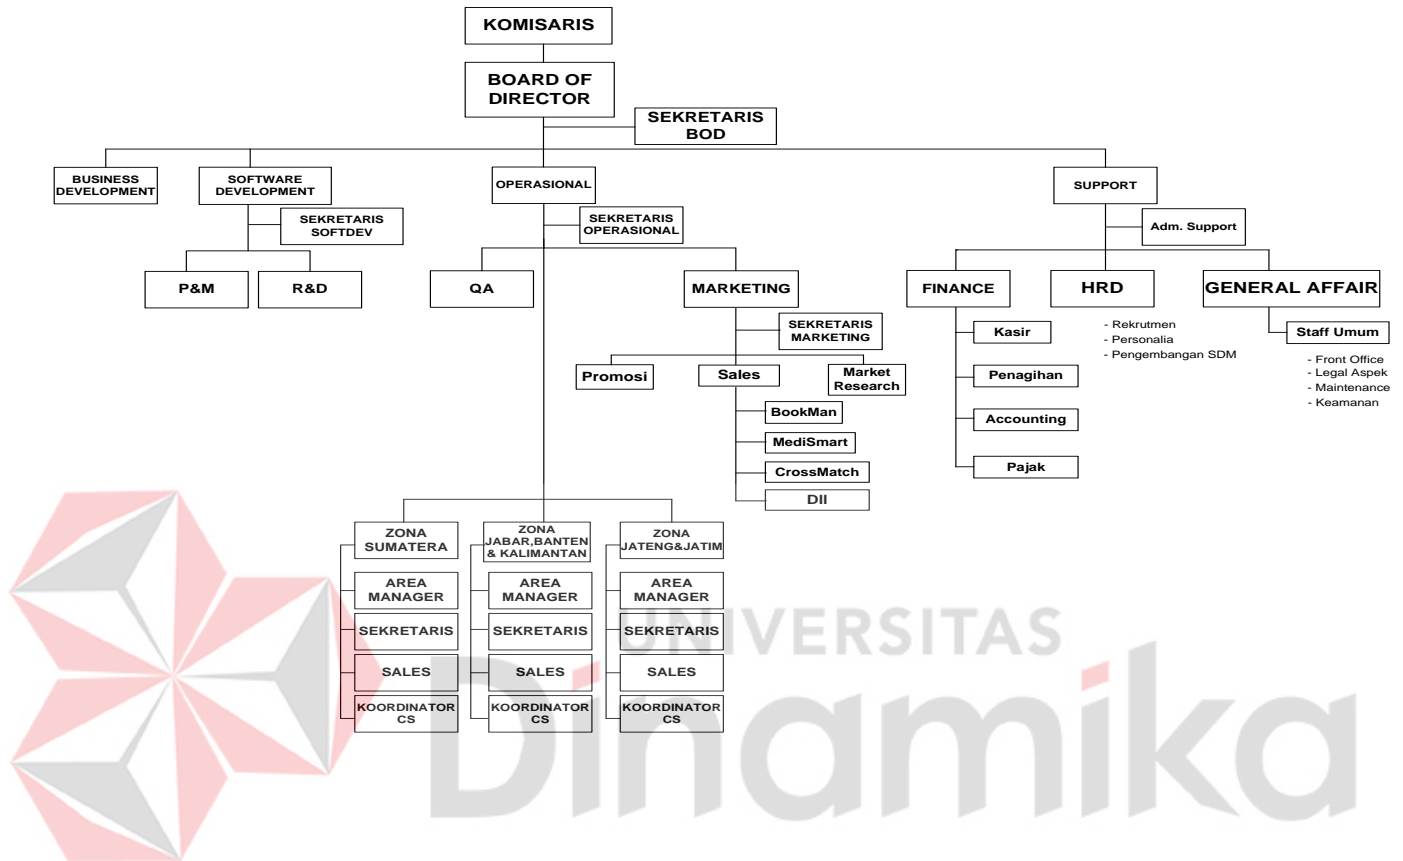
KOMISARIS

BOARD OF DIRECTOR

SEKRETARIS BOD

BUSINESS DEVELOPMENT

SOFTWARE DEVELOPMENT

SEKRETARIS SOFTDEV

P&M

R&D

OPERASIONAL

SEKRETARIS OPERASIONAL

QA

MARKETING

SEKRETARIS MARKETING

Promosi

Sales

Market Research

BookMan

MediSmart

CrossMatch

DII

SUPPORT

Adm. Support

FINANCE

Kasir

Penagihan

Accounting

Pajak

HRD

- Rekrutmen
- Personalia
- Pengembangan SDM

GENERAL AFFAIR

Staff Umum

- Front Office
- Legal Aspek
- Maintenance
- Keamanan

ZONA SUMATERA

AREA MANAGER

SEKRETARIS

SALES

KOORDINATOR CS

ZONA JABAR,BANTEN & KALIMANTAN

AREA MANAGER

SEKRETARIS

SALES

KOORDINATOR CS

ZONA JATENG&JATIM

AREA MANAGER

SEKRETARIS

SALES

KOORDINATOR CS

UNIVERSITAS

Dinamika